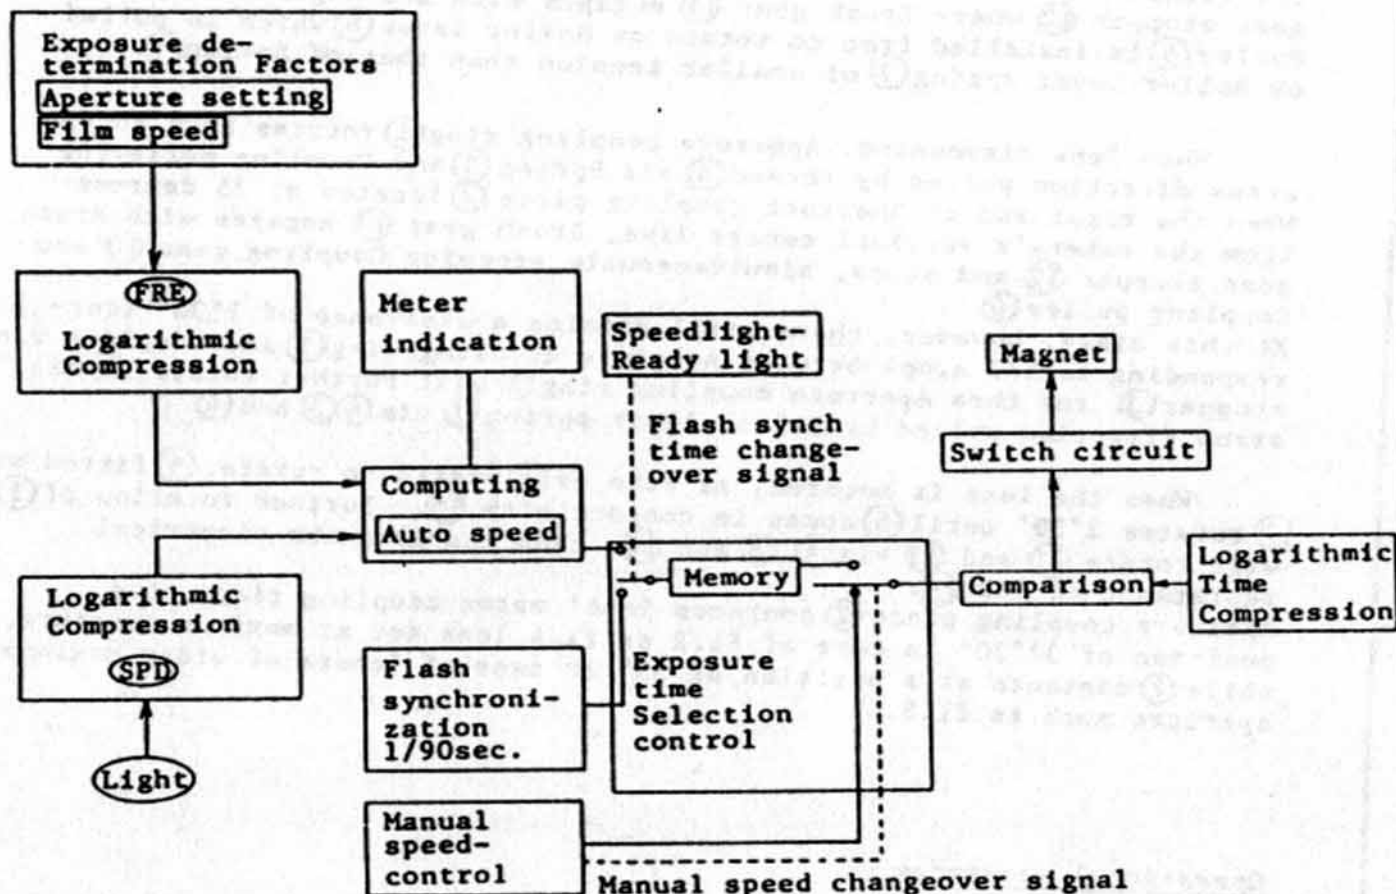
Exposure determination Factors
Aperture setting
Film speed

FRE
Logarithmic Compression

Meter indication

Speedlight-Ready light

Magnet

Flash synch time changeover signal

Switch circuit

Computing
Auto speed

Memory

Comparison

Logarithmic Time Compression

Logarithmic Compression
SPD

Light

Flash synchronization 1/90sec.

Exposure time Selection control

Manual speed-control

Manual speed changeover signal